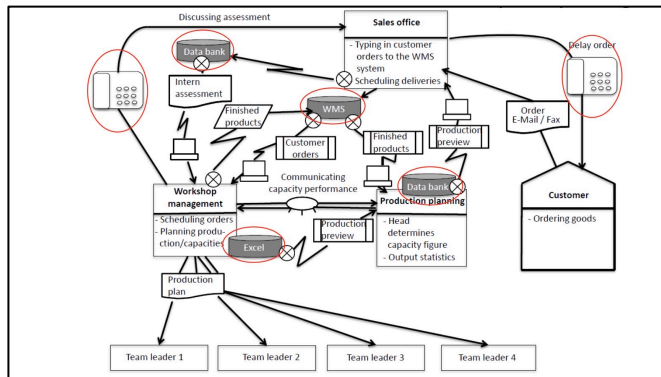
Discussing assessment

Sales office

- Typing in customer orders to the WMS system
- Scheduling deliveries

Delay order

Data bank

Intern assessment

Finished products

WMS

Customer orders

Finished products

Production preview

Order E-Mail / Fax

Communicating capacity performance

Data bank

Workshop management

- Scheduling orders
- Planning production/capacities

Production planning

- Head determines capacity figure
- Output statistics

Customer

- Ordering goods

Excel

Production preview

Production plan

Team leader 1

Team leader 2

Team leader 3

Team leader 4